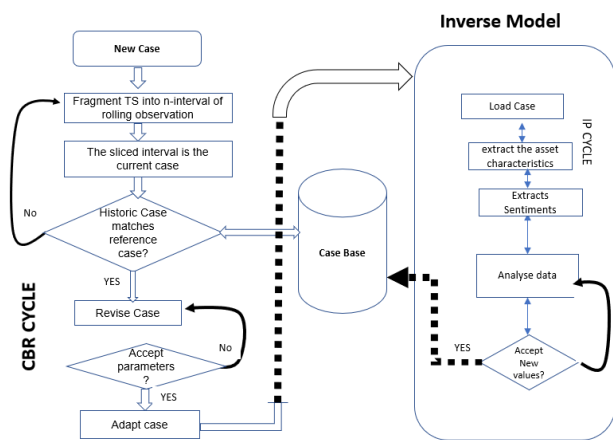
Inverse Model

New Case

Fragment TS into n-interval of rolling observation

The sliced interval is the current case

No

Historic Case matches reference case?

YES

Revise Case

Accept parameters ?

No

YES

Adapt case

CBR CYCLE

Case Base

Load Case

extract the asset characteristics

Extracts Sentiments

Analyse data

Accept New values?

YES

IP CYCLE